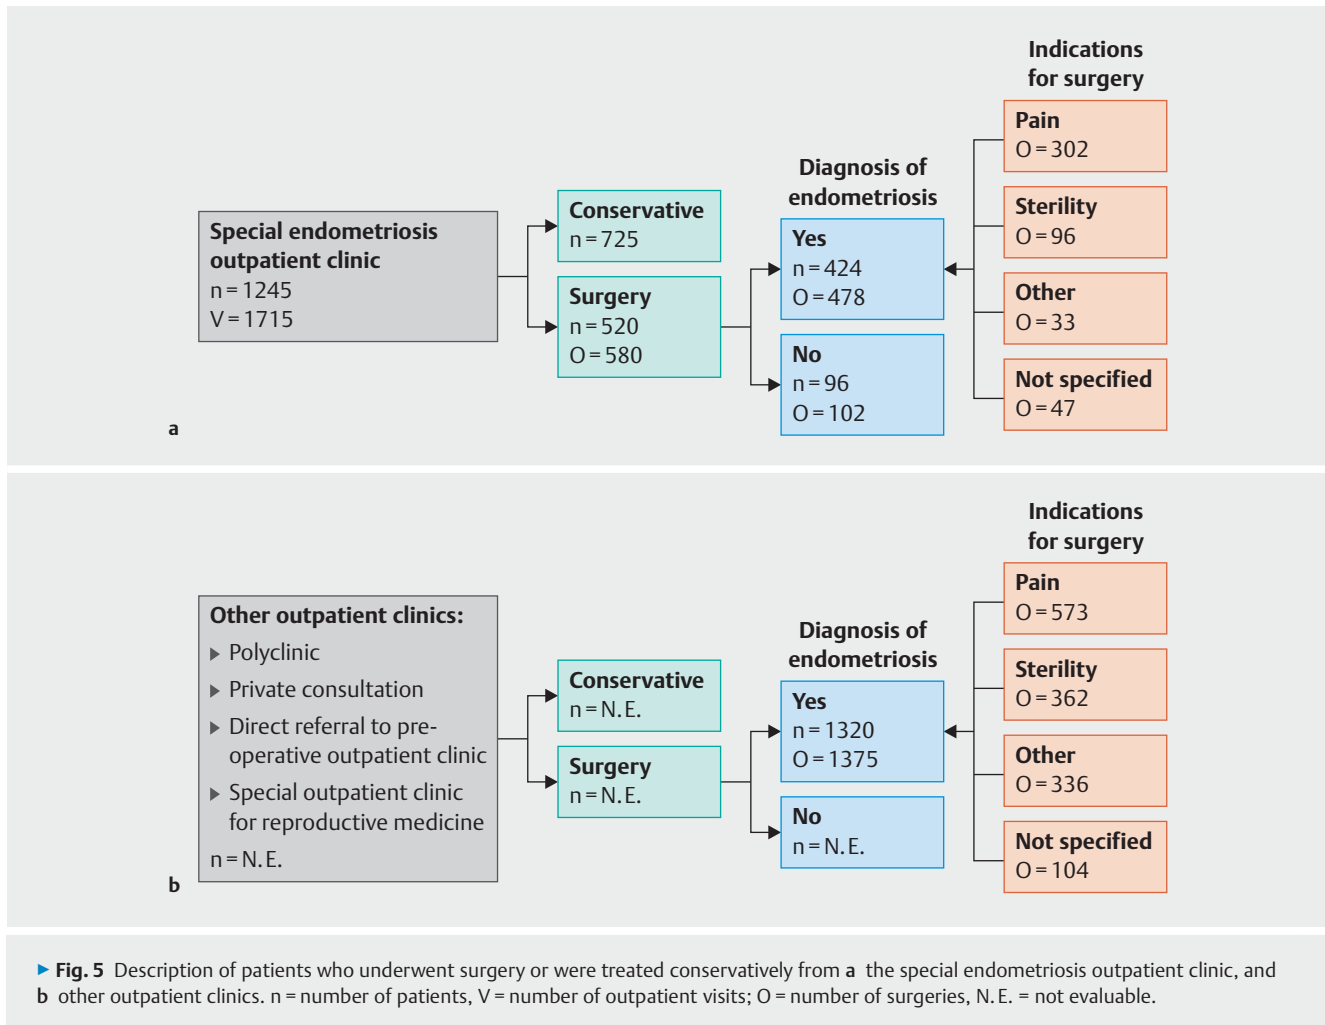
Special endometriosis outpatient clinic
n = 1245
V = 1715

Conservative
n = 725

Surgery
n = 520
O = 580

Diagnosis of endometriosis

Yes
n = 424
O = 478

No
n = 96
O = 102

Indications for surgery

Pain
O = 302

Sterility
O = 96

Other
O = 33

Not specified
O = 47

a

Other outpatient clinics:
▶ Polyclinic
▶ Private consultation
▶ Direct referral to preoperative outpatient clinic
▶ Special outpatient clinic for reproductive medicine
n = N. E.

Conservative
n = N. E.

Surgery
n = N. E.

Diagnosis of endometriosis

Yes
n = 1320
O = 1375

No
n = N. E.

Indications for surgery

Pain
O = 573

Sterility
O = 362

Other
O = 336

Not specified
O = 104

b

▶ Fig. 5 Description of patients who underwent surgery or were treated conservatively from a the special endometriosis outpatient clinic, and b other outpatient clinics. n = number of patients, V = number of outpatient visits; O = number of surgeries, N. E. = not evaluable.